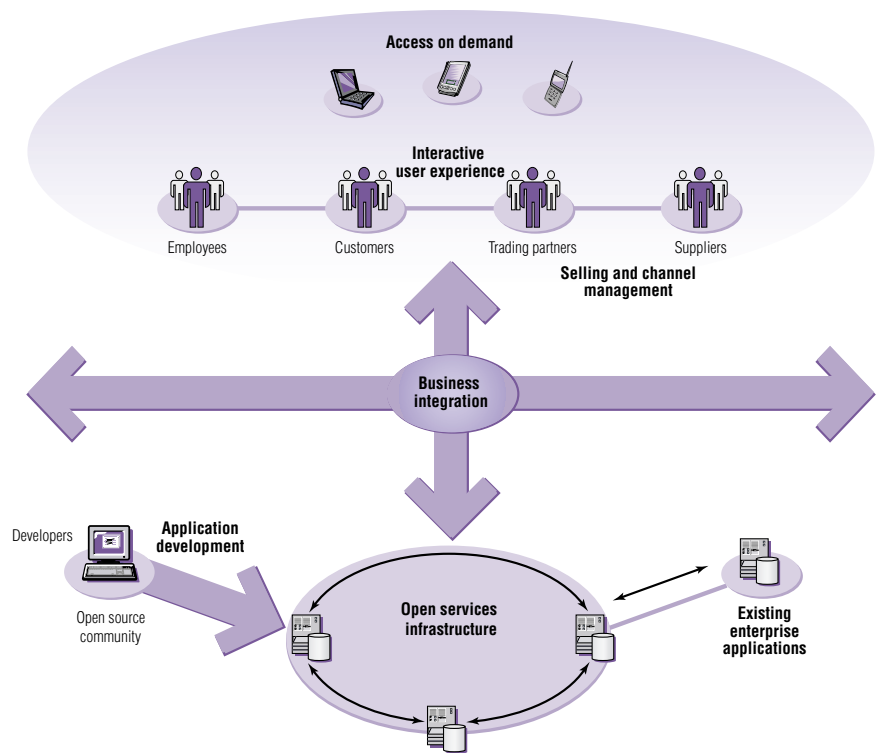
Access on demand

Interactive user experience

Employees

Customers

Trading partners

Suppliers

Selling and channel management

Business integration

Developers

Application development

Open source community

Open services infrastructure

Existing enterprise applications